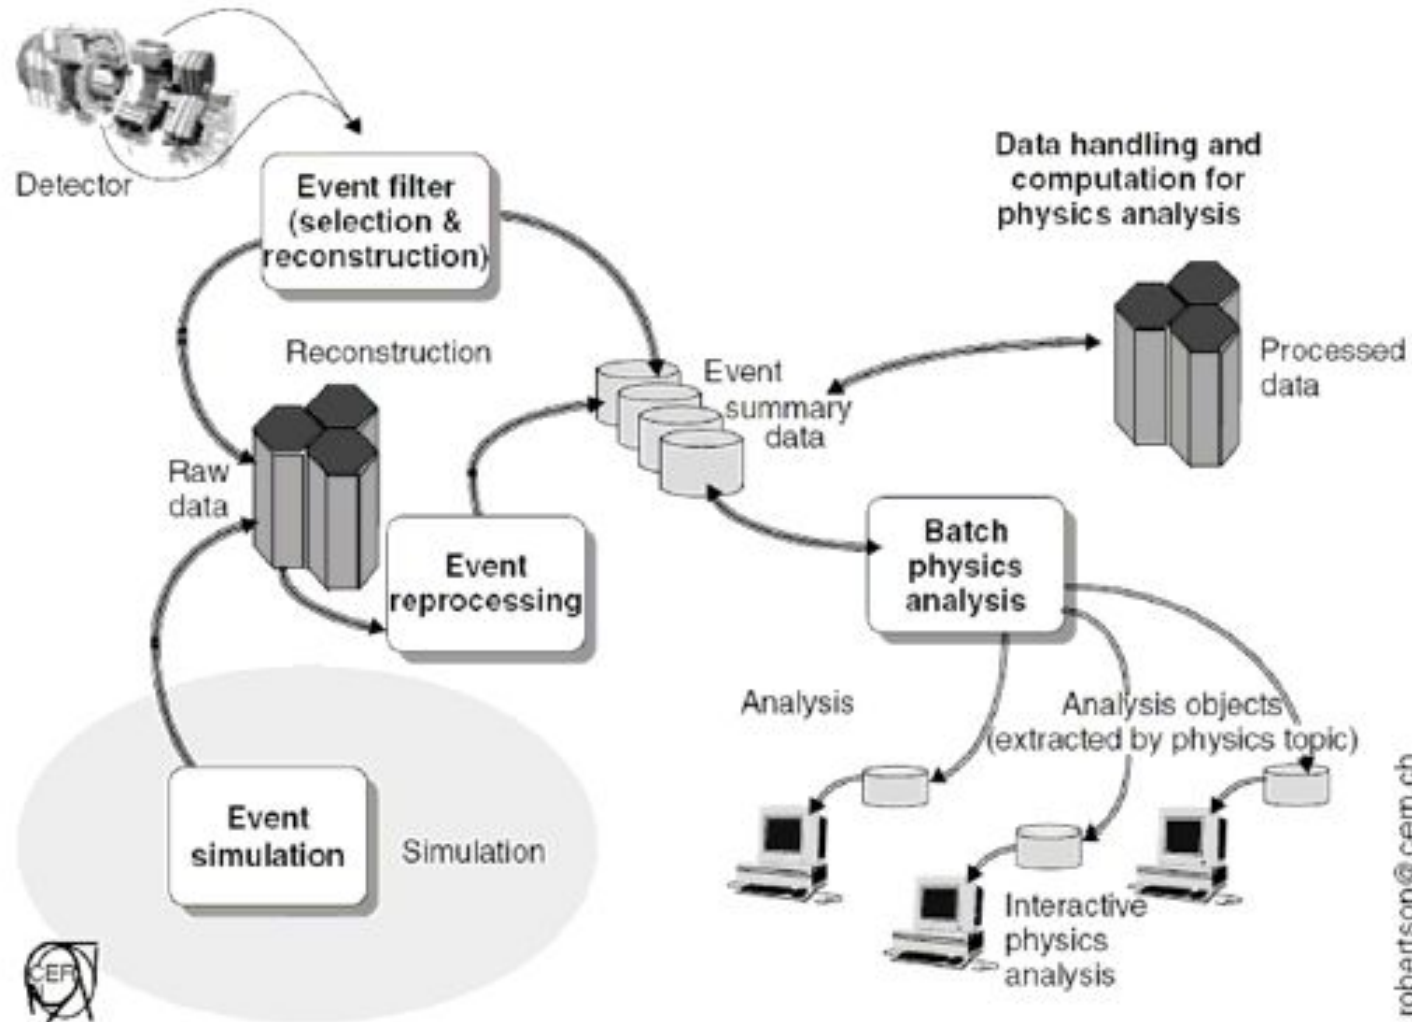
Detector

Event filter (selection & reconstruction)

Data handling and computation for physics analysis

Reconstruction

Event summary data

Processed data

Raw data

Event reprocessing

Batch physics analysis

Analysis

Analysis objects (extracted by physics topic)

Event simulation

Simulation

Interactive physics analysis

CERN

robertson@cern.ch